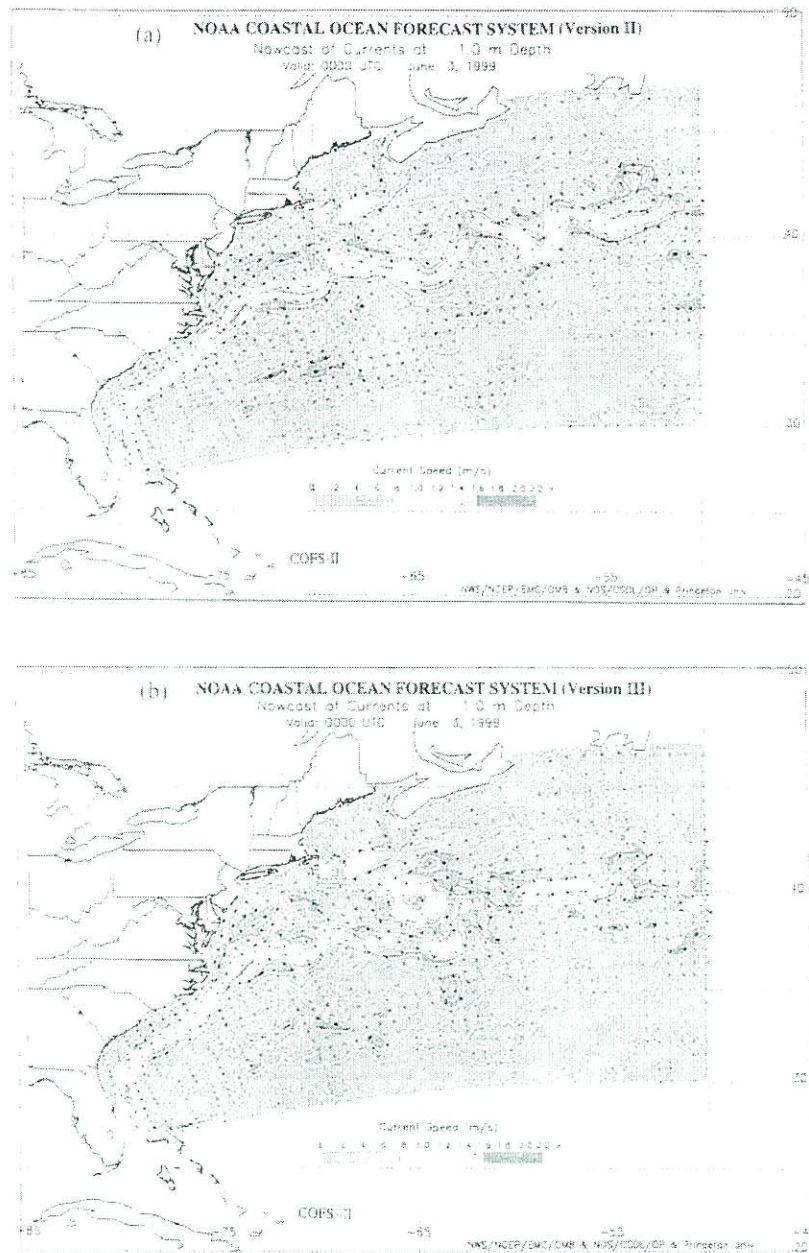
(a) NOAA COASTAL OCEAN FORECAST SYSTEM (Version II)
Nowcast of Currents at 1.0 m Depth
Valid: 0000 UTC June 3, 1999

50

40

30

Current Speed (m/s)
0 .2 .4 .6 .8 1.0 1.2 1.4 1.6 1.8 2.0 2.2 >

COFS-II

-85 -75 -65 -55 -45
NWS/NCEP/EMC/OMB & NOS/CODL/OP & Princeton Univ.
20

(b) NOAA COASTAL OCEAN FORECAST SYSTEM (Version III)
Nowcast of Currents at 1.0 m Depth
Valid: 0000 UTC June 3, 1999

50

40

30

Current Speed (m/s)
0 .2 .4 .6 .8 1.0 1.2 1.4 1.6 1.8 2.0 2.2 >

COFS-II

-85 -75 -65 -55 -45
NWS/NCEP/EMC/OMB & NOS/CODL/OP & Princeton Univ.
20